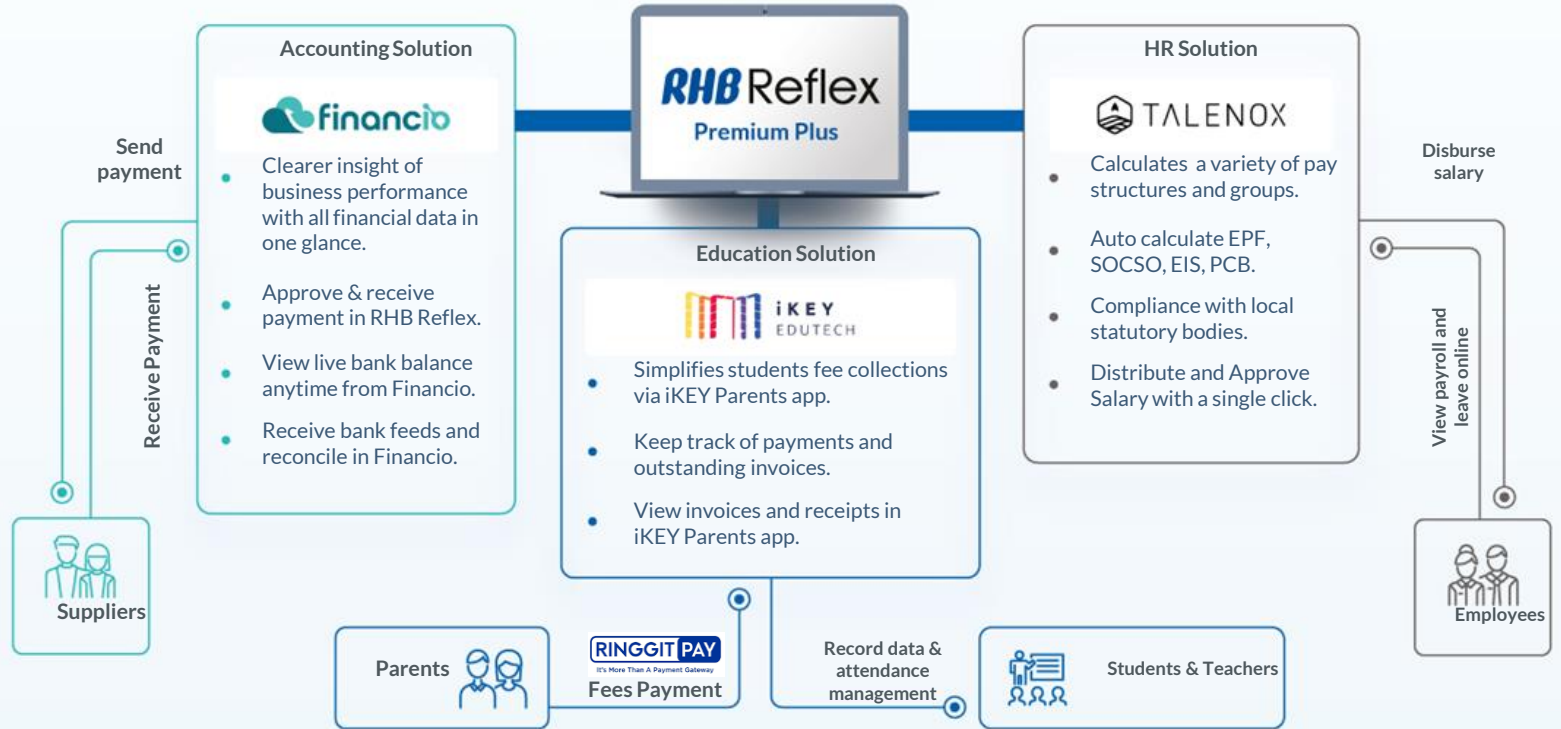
RHB Reflex
Premium Plus

Accounting Solution

financio

- Clearer insight of business performance with all financial data in one glance.
- Approve & receive payment in RHB Reflex.
- View live bank balance anytime from Financio.
- Receive bank feeds and reconcile in Financio.

Send payment

Receive Payment

Suppliers

Education Solution

iKEY EDUTECH

- Simplifies students fee collections via iKEY Parents app.
- Keep track of payments and outstanding invoices.
- View invoices and receipts in iKEY Parents app.

HR Solution

TALENOX

- Calculates a variety of pay structures and groups.
- Auto calculate EPF, SOCSO, EIS, PCB.
- Compliance with local statutory bodies.
- Distribute and Approve Salary with a single click.

Disburse salary

View payroll and leave online

Employees

Parents

RINGGIT PAY
It's More Than A Payment Gateway
Fees Payment

Record data & attendance management

Students & Teachers